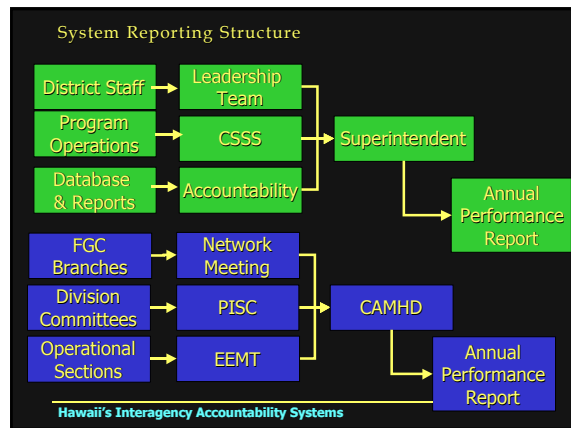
System Reporting Structure

District Staff

Leadership Team

Program Operations

CSSS

Database & Reports

Accountability

Superintendent

Annual Performance Report

FGC Branches

Network Meeting

Division Committees

PISC

Operational Sections

EEMT

CAMHD

Annual Performance Report

Hawaii's Interagency Accountability Systems